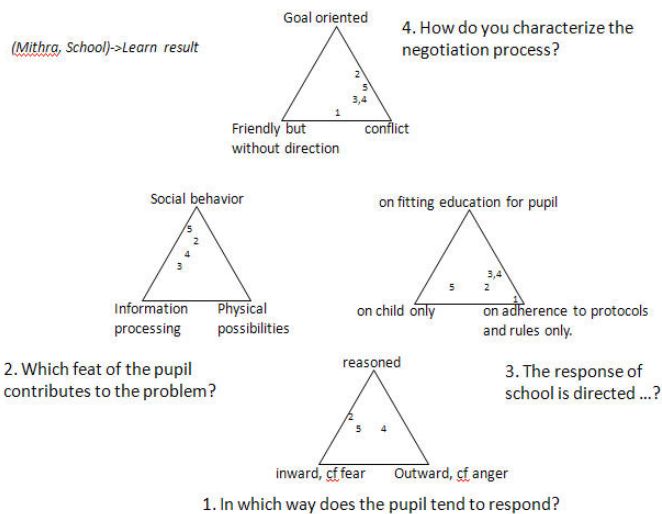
(Mithra, School)->Learn result

Goal oriented

2
5
3,4
1

Friendly but without direction

conflict

4. How do you characterize the negotiation process?

Social behavior

5
2
4
3

Information processing

Physical possibilities

on fitting education for pupil

3,4
5
2
1

on child only

on adherence to protocols and rules only.

2. Which feat of the pupil contributes to the problem?

reasoned

2
5
4

inward, cf fear

Outward, cf anger

3. The response of school is directed ...?

1. In which way does the pupil tend to respond?